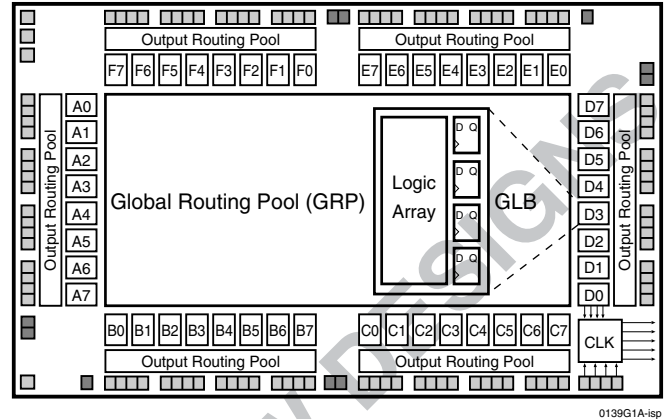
Output Routing Pool

Output Routing Pool

F7 F6 F5 F4 F3 F2 F1 F0

E7 E6 E5 E4 E3 E2 E1 E0

A0
A1
A2
A3
A4
A5
A6
A7

Output Routing Pool

Global Routing Pool (GRP)

Logic Array

D Q
D Q
D Q
D Q

GLB

D7
D6
D5
D4
D3
D2
D1
D0

Output Routing Pool

B0 B1 B2 B3 B4 B5 B6 B7

C0 C1 C2 C3 C4 C5 C6 C7

CLK

Output Routing Pool

Output Routing Pool

0139G1A-isp